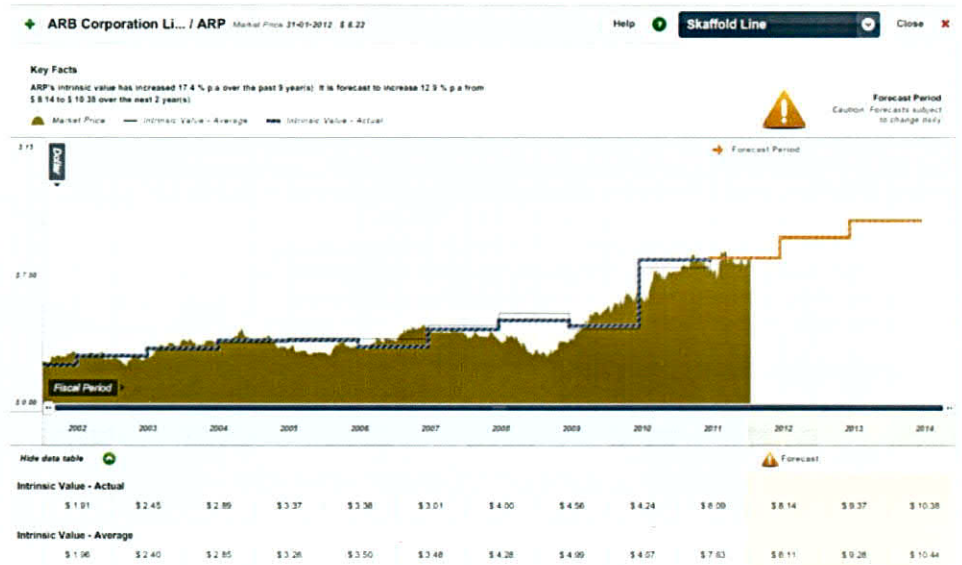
+ ARB Corporation Li... / ARP Market Price 31-01-2012 $ 8.22

Help Skaffold Line Close ×

Key Facts

ARP's intrinsic value has increased 17.4 % p.a over the past 9 year(s). It is forecast to increase 12.9 % p.a from $ 8.14 to $ 10.38 over the next 2 year(s)

Market Price — Intrinsic Value - Average — Intrinsic Value - Actual

Forecast Period
Caution: Forecasts subject to change daily

$ 15

Dollar

→ Forecast Period

$ 7.50

Fiscal Period

$ 0.00

2002 2003 2004 2005 2006 2007 2008 2009 2010 2011 2012 2013 2014

Hide data table

Forecast

Intrinsic Value - Actual

| $ 1.91 | $ 2.45 | $ 2.89 | $ 3.37 | $ 3.38 | $ 3.01 | $ 4.00 | $ 4.56 | $ 4.24 | $ 8.09 | $ 8.14 | $ 9.37 | $ 10.38 |
|---|---|---|---|---|---|---|---|---|---|---|---|---|

Intrinsic Value - Average

| $ 1.96 | $ 2.40 | $ 2.85 | $ 3.26 | $ 3.50 | $ 3.48 | $ 4.28 | $ 4.89 | $ 4.07 | $ 7.63 | $ 8.11 | $ 9.28 | $ 10.44 |
|---|---|---|---|---|---|---|---|---|---|---|---|---|